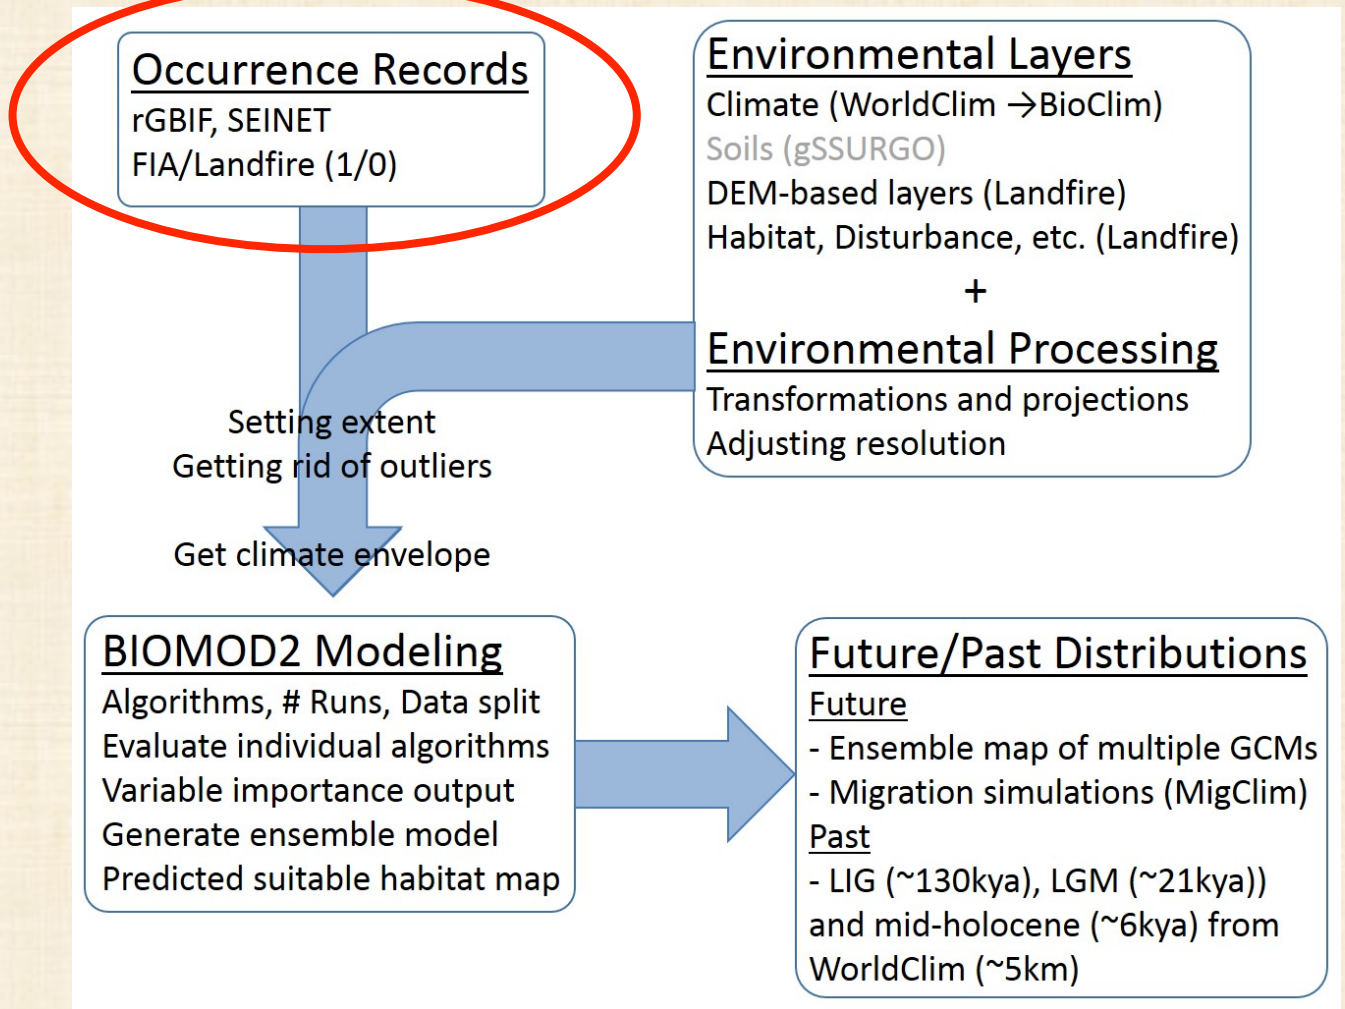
Occurrence Records
rGBIF, SEINET
FIA/Landfire (1/0)

Environmental Layers
Climate (WorldClim →BioClim)
Soils (gSSURGO)
DEM-based layers (Landfire)
Habitat, Disturbance, etc. (Landfire)
+
Environmental Processing
Transformations and projections
Adjusting resolution

Setting extent
Getting rid of outliers

Get climate envelope

BIOMOD2 Modeling
Algorithms, # Runs, Data split
Evaluate individual algorithms
Variable importance output
Generate ensemble model
Predicted suitable habitat map

Future/Past Distributions
Future
- Ensemble map of multiple GCMs
- Migration simulations (MigClim)
Past
- LIG (~130kya), LGM (~21kya)) and mid-holocene (~6kya) from WorldClim (~5km)